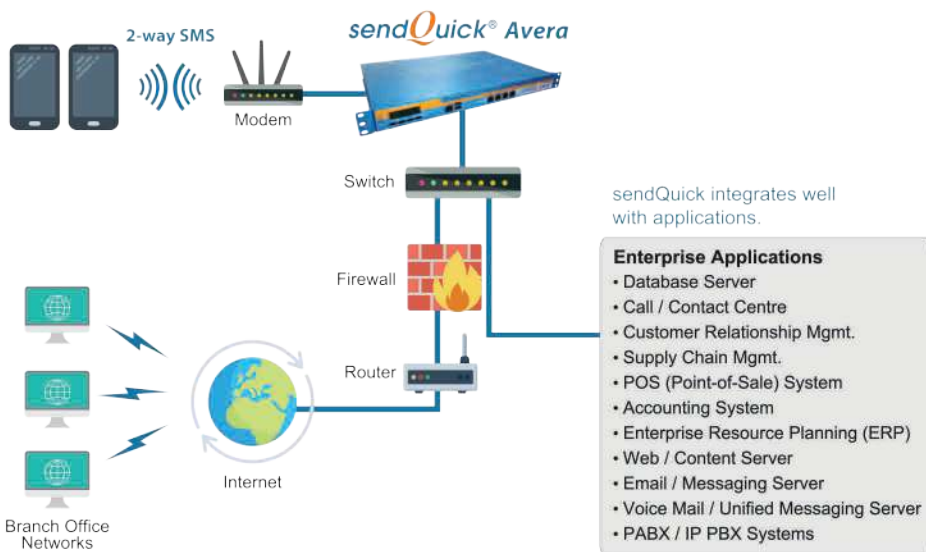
2-way SMS

sendQuick® Avera

Modem

Switch

sendQuick integrates well with applications.

Firewall

Enterprise Applications
• Database Server
• Call / Contact Centre
• Customer Relationship Mgmt.
• Supply Chain Mgmt.
• POS (Point-of-Sale) System
• Accounting System
• Enterprise Resource Planning (ERP)
• Web / Content Server
• Email / Messaging Server
• Voice Mail / Unified Messaging Server
• PABX / IP PBX Systems

Router

Internet

Branch Office Networks